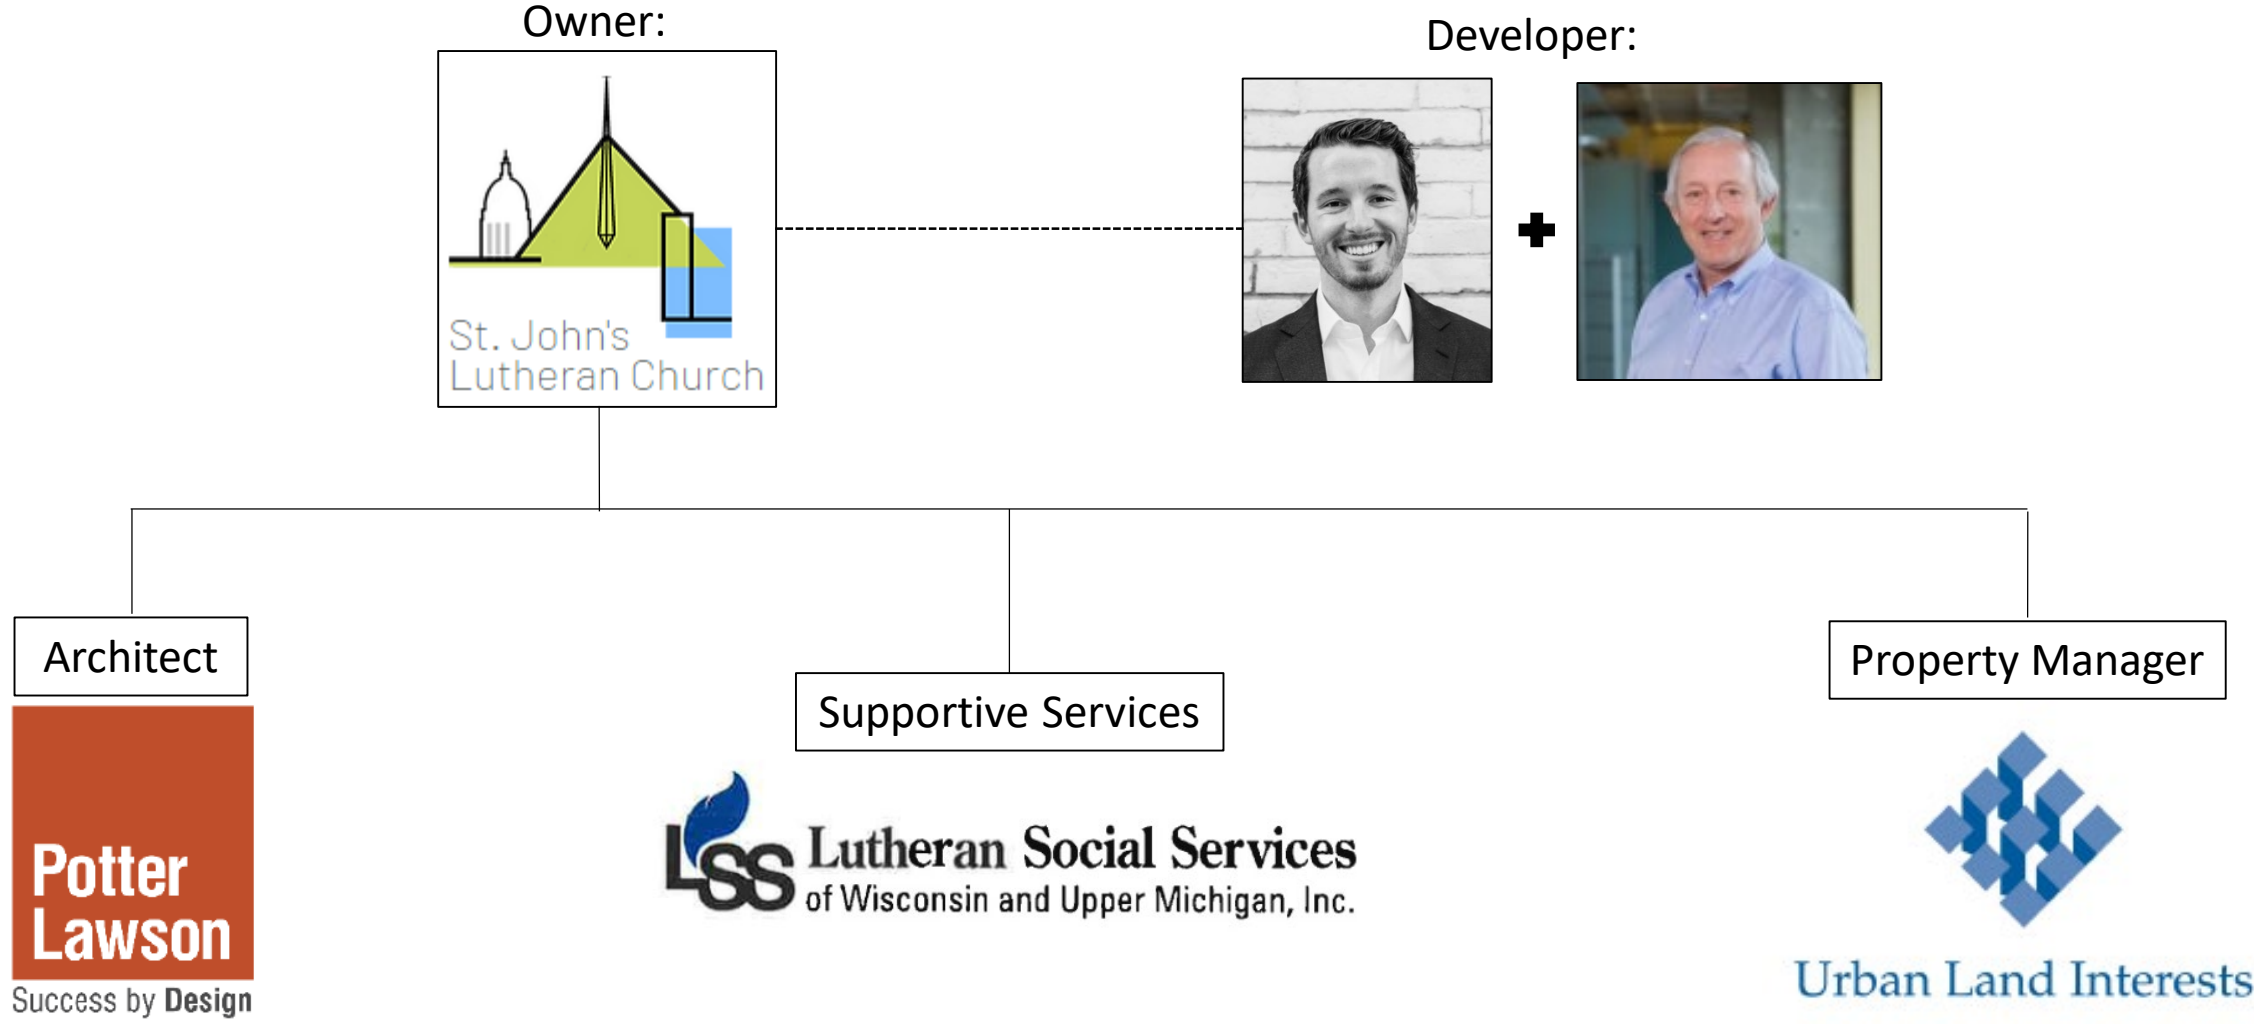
Owner:

St. John's Lutheran Church

Developer:

Architect

Potter Lawson

Success by Design

Supportive Services

LSS Lutheran Social Services of Wisconsin and Upper Michigan, Inc.

Property Manager

Urban Land Interests